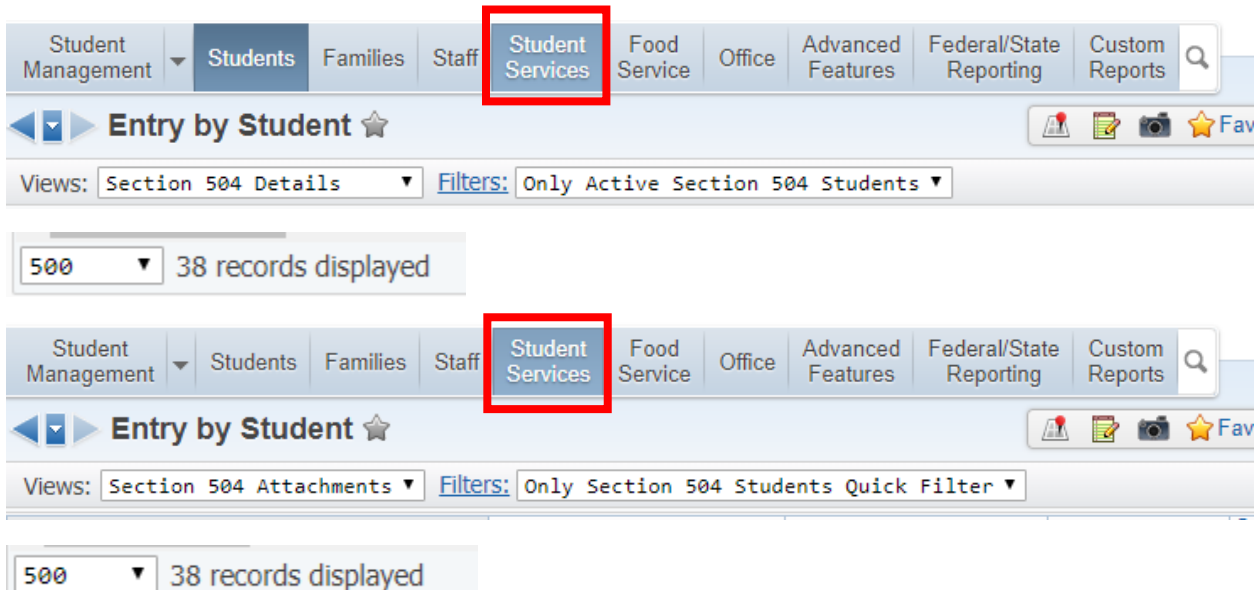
Student Management | Students | Families | Staff | Student Services | Food Service | Office | Advanced Features | Federal/State Reporting | Custom Reports

Entry by Student

Fav

Views: Section 504 Details

Filters: Only Active Section 504 Students

500 38 records displayed

Student Management | Students | Families | Staff | Student Services | Food Service | Office | Advanced Features | Federal/State Reporting | Custom Reports

Entry by Student

Fav

Views: Section 504 Attachments

Filters: Only Section 504 Students Quick Filter

500 38 records displayed